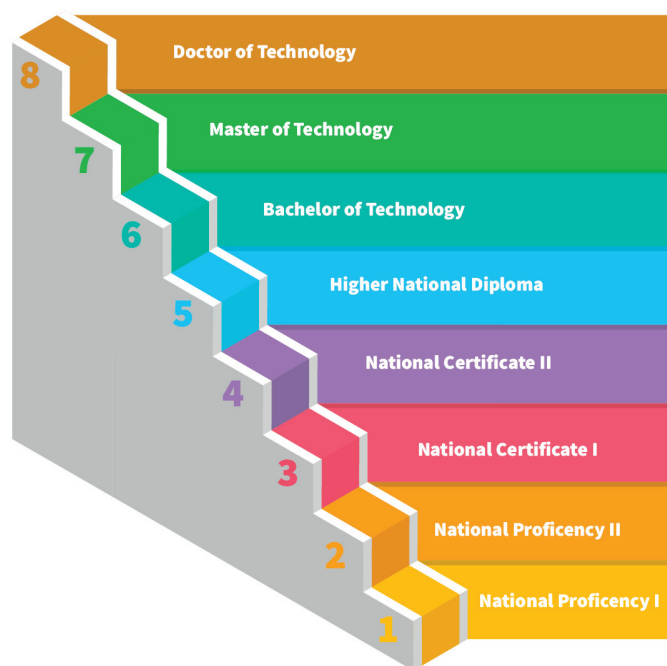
8 Doctor of Technology

7 Master of Technology

6 Bachelor of Technology

5 Higher National Diploma

4 National Certificate II

3 National Certificate I

2 National Proficency II

1 National Proficency I